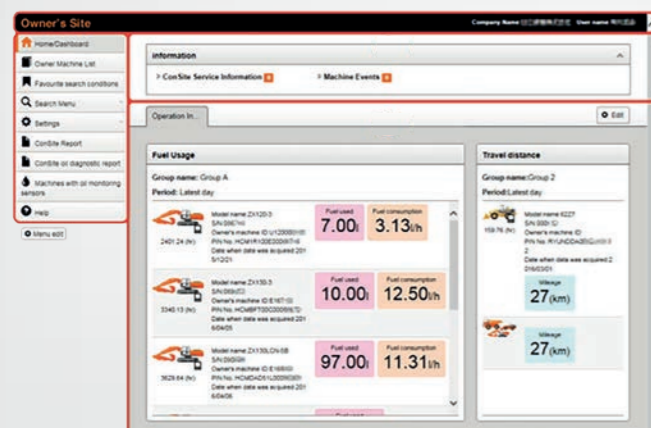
Owner's Site

Company Name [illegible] User name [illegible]

Home/Dashboard

Owner Machine List

Favourite search conditions

Search Menu

Settings

ConSite Report

ConSite oil diagnostic report

Machines with oil monitoring sensors

Help

Menu edit

Information

ConSite Service Information

Machine Events

Operation In...

Edit

Fuel Usage

Group name: Group A

Period: Latest day

2401.24 (hr)

Model name ZX120-3
S/N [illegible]
Owner's machine ID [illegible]
PIN No. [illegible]
Date when data was acquired 2015/12/21

Fuel used
7.00l

Fuel consumption
3.13l/h

3340.13 (hr)

Model name ZX130-3
S/N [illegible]
Owner's machine ID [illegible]
PIN No. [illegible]
Date when data was acquired 2016/04/05

Fuel used
10.00l

Fuel consumption
12.50l/h

3629.64 (hr)

Model name ZX135LCN-5B
S/N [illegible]
Owner's machine ID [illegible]
PIN No. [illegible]
Date when data was acquired 2016/04/05

Fuel used
97.00l

Fuel consumption
11.31l/h

Fuel used

Travel distance

Group name: Group 2

Period: Latest day

159.76 (hr)

Model name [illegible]
S/N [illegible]
Owner's machine ID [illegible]
PIN No. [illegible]
Date when data was acquired 2016/03/01

Mileage
27(km)

Mileage
27(km)